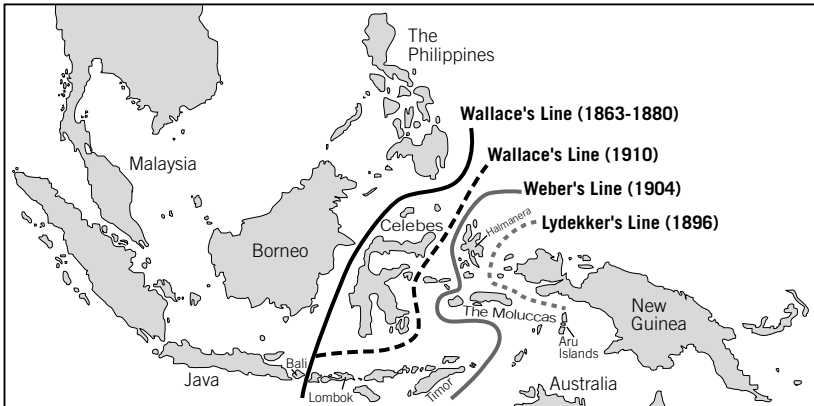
The Philippines

Wallace's Line (1863-1880)

Wallace's Line (1910)

Weber's Line (1904)

Lydekker's Line (1896)

Malaysia

Borneo

Celebes

Halmanera

The Moluccas

New Guinea

Aru Islands

Bali

Java

Lombok

Timor

Australia